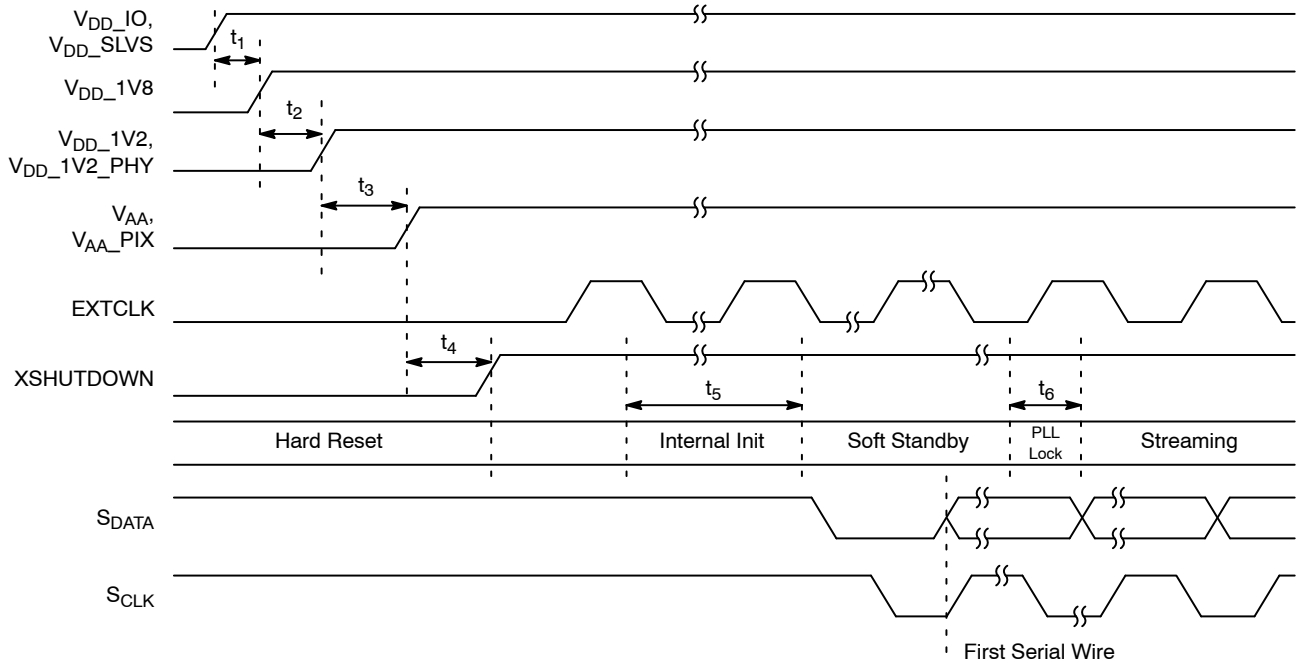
$V_{DD}$_IO, $V_{DD}$_SLVS

$t_1$

$V_{DD}$_1V8

$t_2$

$V_{DD}$_1V2, $V_{DD}$_1V2_PHY

$t_3$

$V_{AA}$, $V_{AA}$_PIX

EXTCLK

$t_4$

XSHUTDOWN

$t_5$

$t_6$

Hard Reset

Internal Init

Soft Standby

PLL Lock

Streaming

$S_{DATA}$

$S_{CLK}$

First Serial Wire